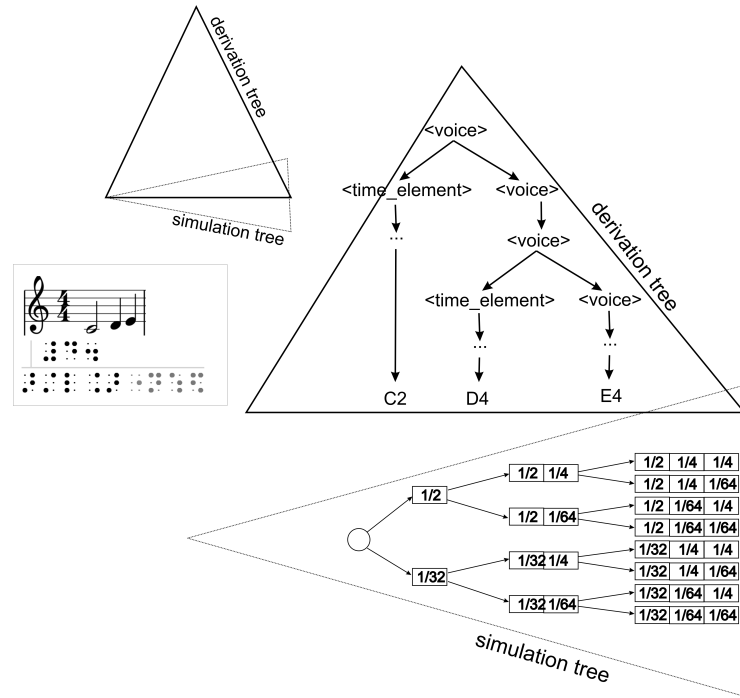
derivation tree

simulation tree

<voice>

<time_element>

<voice>

...

<voice>

derivation tree

<time_element>

<voice>

...

...

C2

D4

E4

| 1/2 |
|---|

| 1/32 |
|---|

| 1/2 | 1/4 |
|---|---|

| 1/2 | 1/64 |
|---|---|

| 1/32 | 1/4 |
|---|---|

| 1/32 | 1/64 |
|---|---|

| 1/2 | 1/4 | 1/4 |
|---|---|---|
| 1/2 | 1/4 | 1/64 |
| 1/2 | 1/64 | 1/4 |
| 1/2 | 1/64 | 1/64 |
| 1/32 | 1/4 | 1/4 |
| 1/32 | 1/4 | 1/64 |
| 1/32 | 1/64 | 1/4 |
| 1/32 | 1/64 | 1/64 |

simulation tree